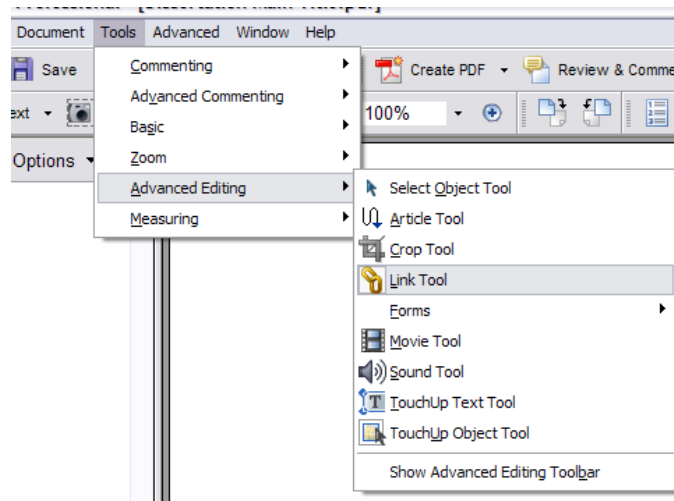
Document Tools Advanced Window Help

Save

ext

Options

Commenting

Advanced Commenting

Basic

Zoom

Advanced Editing

Measuring

Create PDF

Review & Comme

100%

Select Object Tool

Article Tool

Crop Tool

Link Tool

Forms

Movie Tool

Sound Tool

TouchUp Text Tool

TouchUp Object Tool

Show Advanced Editing Toolbar